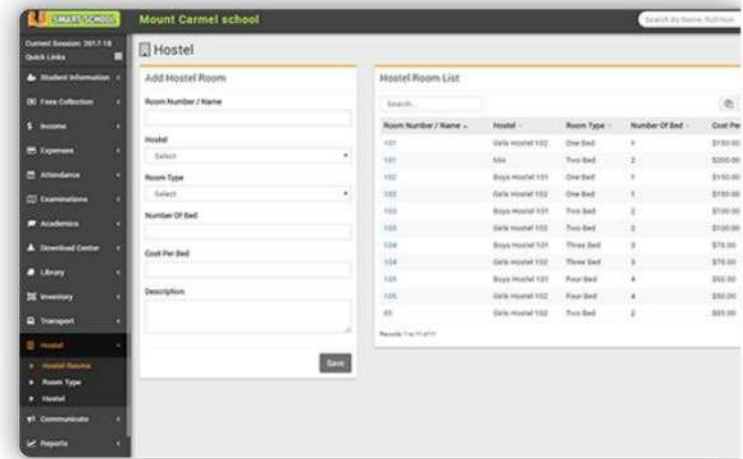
SMART SCHOOL

Mount Carmel school

Search By Name, Roll Num

Current Session: 2017-18

Quick Links

Student Information

Fees Collection

Income

Expenses

Attendance

Examinations

Academics

Download Center

Library

Inventory

Transport

Hostel

Hostel Rooms

Room Type

Hostel

Communicate

Reports

Hostel

Add Hostel Room

Room Number / Name

Hostel

Select

Room Type

Select

Number Of Bed

Cost Per Bed

Description

Save

Hostel Room List

Search...

| Room Number / Name | Hostel | Room Type | Number Of Bed | Cost Per |
|---|---|---|---|---|
| 101 | Girls Hostel 102 | One Bed | 1 | $150.00 |
| 101 | Mix | Two Bed | 2 | $200.00 |
| 102 | Boys Hostel 101 | One Bed | 1 | $150.00 |
| 102 | Girls Hostel 102 | One Bed | 1 | $150.00 |
| 103 | Boys Hostel 101 | Two Bed | 2 | $100.00 |
| 103 | Girls Hostel 102 | Two Bed | 2 | $100.00 |
| 104 | Boys Hostel 101 | Three Bed | 3 | $75.00 |
| 104 | Girls Hostel 102 | Three Bed | 3 | $75.00 |
| 105 | Boys Hostel 101 | Four Bed | 4 | $50.00 |
| 105 | Girls Hostel 102 | Four Bed | 4 | $50.00 |
| 05 | Girls Hostel 102 | Two Bed | 2 | $85.00 |

Records: 1 to 11 of 11